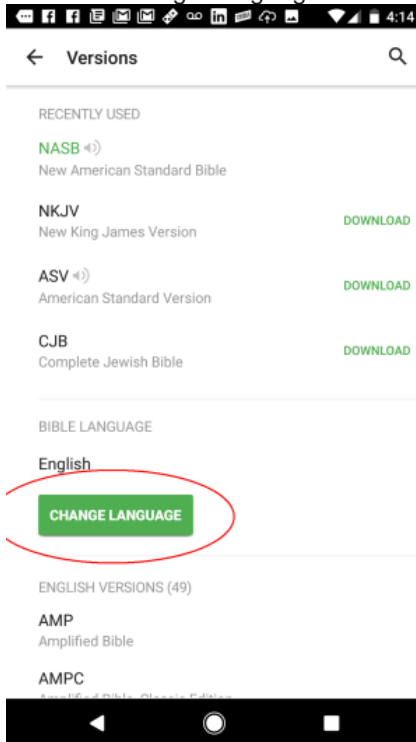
4:14

Versions

RECENTLY USED

NASB
New American Standard Bible

NKJV
New King James Version
DOWNLOAD

ASV
American Standard Version
DOWNLOAD

CJB
Complete Jewish Bible
DOWNLOAD

BIBLE LANGUAGE

English

CHANGE LANGUAGE

ENGLISH VERSIONS (49)

AMP
Amplified Bible

AMPC
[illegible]